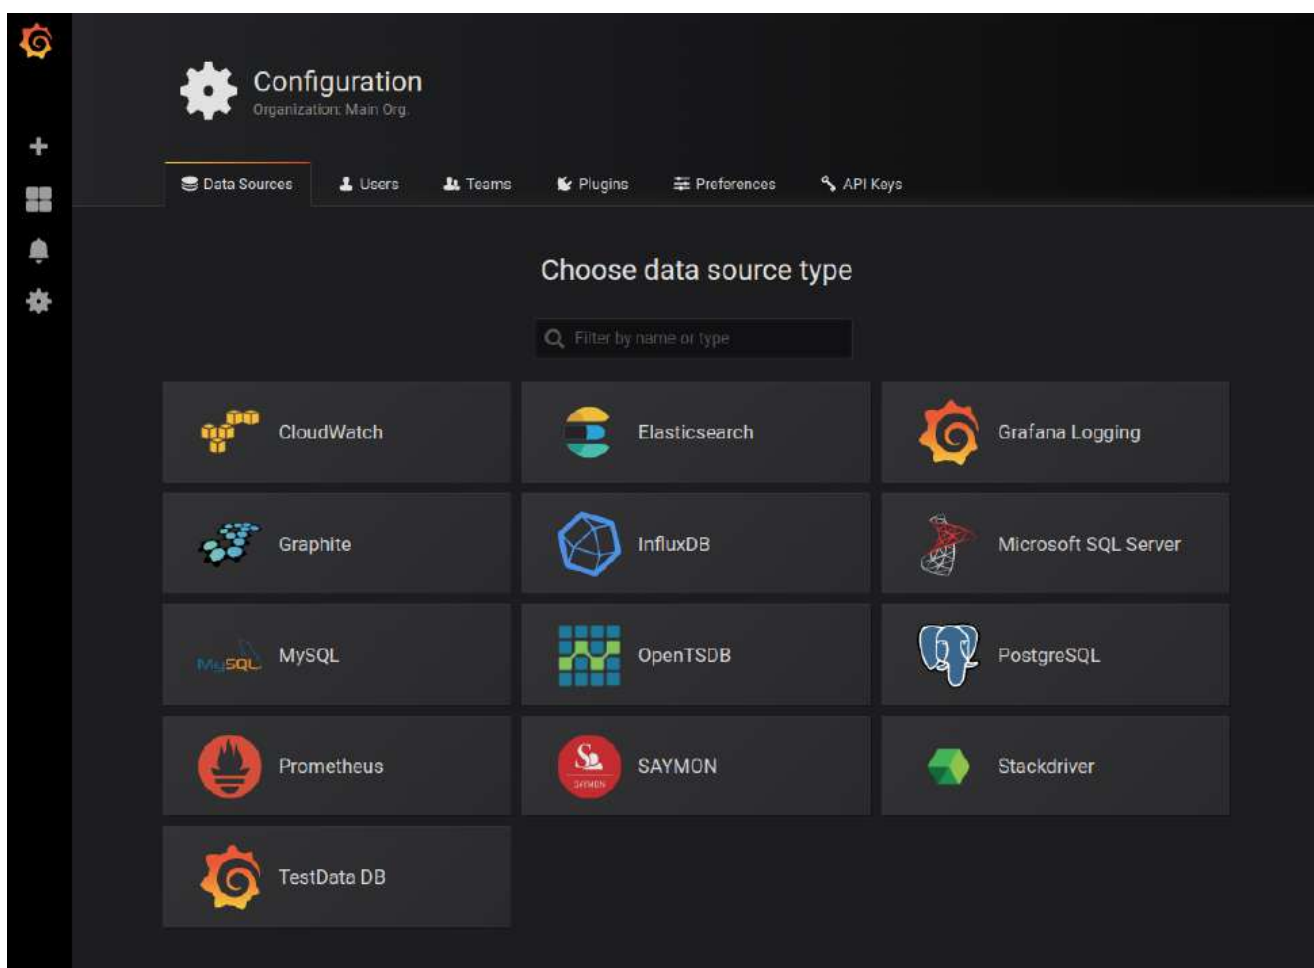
Configuration
Organization: Main Org.

Data Sources
Users
Teams
Plugins
Preferences
API Keys

Choose data source type

Filter by name or type

| CloudWatch | Elasticsearch | Grafana Logging |
|---|---|---|
| Graphite | InfluxDB | Microsoft SQL Server |
| MySQL | OpenTSDB | PostgreSQL |
| Prometheus | SAYMON | Stackdriver |
| TestData DB | | |